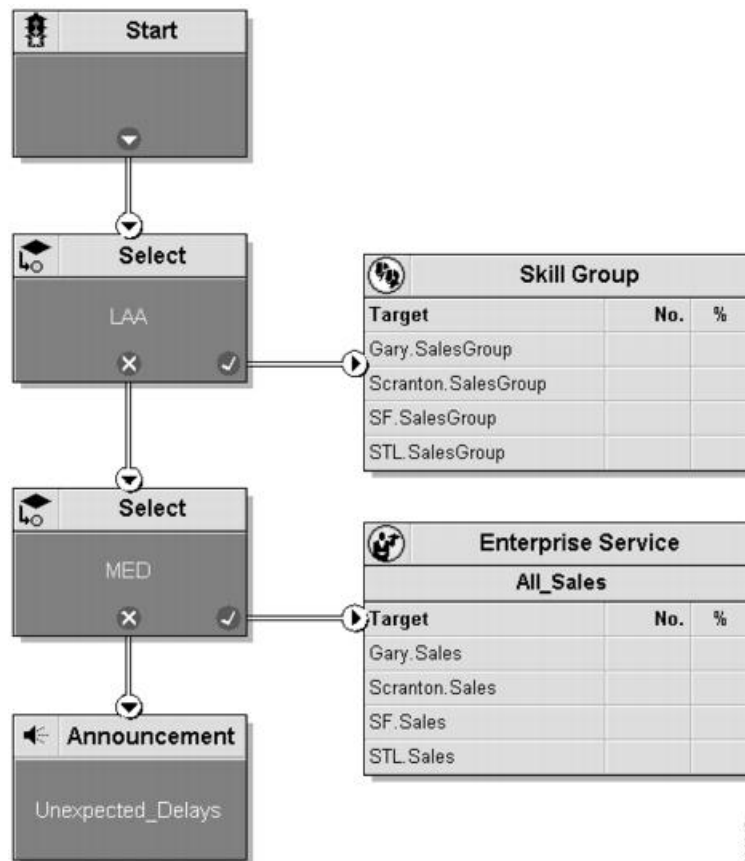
Start

Select

LAA

Skill Group

| Target | No. | % |
|---|---|---|
| Gary.SalesGroup | | |
| Scranton.SalesGroup | | |
| SF.SalesGroup | | |
| STL.SalesGroup | | |

Select

MED

Enterprise Service

All_Sales

| Target | No. | % |
|---|---|---|
| Gary.Sales | | |
| Scranton.Sales | | |
| SF.Sales | | |
| STL.Sales | | |

Announcement

Unexpected_Delays